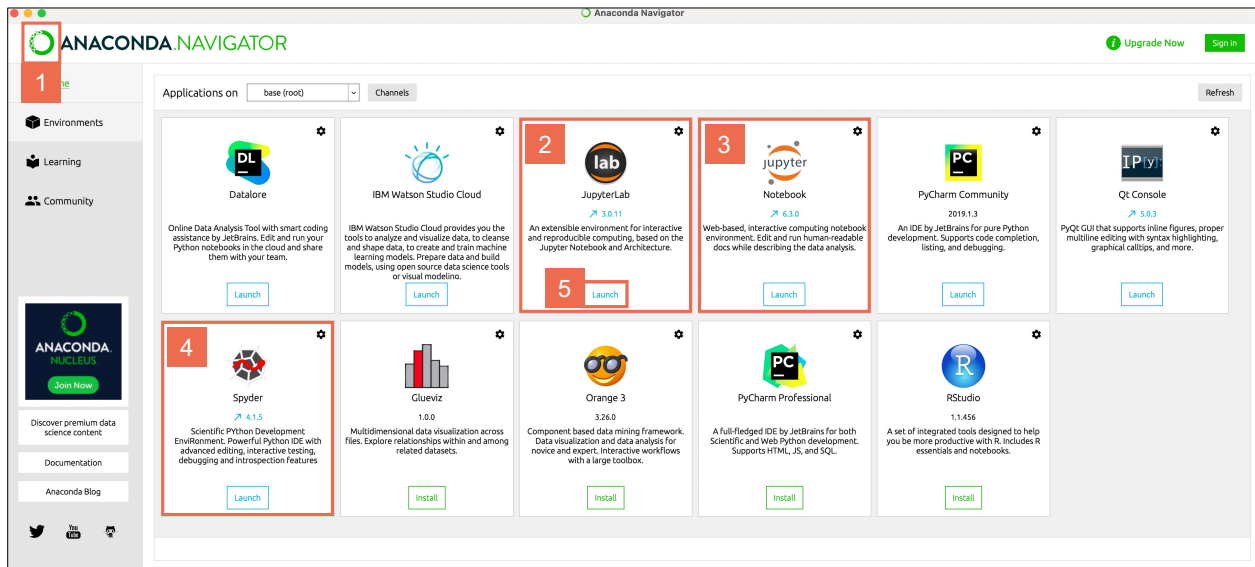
Anaconda Navigator

ANACONDA.NAVIGATOR

Upgrade Now

Sign in

1

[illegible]me

Environments

Learning

Community

Applications on base (root) Channels

Refresh

DL
Datalore
Online Data Analysis Tool with smart coding assistance by JetBrains. Edit and run your Python notebooks in the cloud and share them with your team.
Launch

IBM Watson Studio Cloud
IBM Watson Studio Cloud provides you the tools to analyze and visualize data, to cleanse and shape data, to create and train machine learning models. Prepare data and build models, using open source data science tools or visual modeling.
Launch

2
lab
JupyterLab
3.0.11
An extensible environment for interactive and reproducible computing, based on the Jupyter Notebook and Architecture.
5
Launch

3
jupyter
Notebook
6.3.0
Web-based, interactive computing notebook environment. Edit and run human-readable docs while describing the data analysis.
Launch

PC
PyCharm Community
2019.1.3
An IDE by JetBrains for pure Python development. Supports code completion, listing, and debugging.
Launch

IP[y]:
Qt Console
5.0.3
PyQt GUI that supports inline figures, proper multiline editing with syntax highlighting, graphical calltips, and more.
Launch

ANACONDA. NUCLEUS
Join Now

Discover premium data science content

Documentation

Anaconda Blog

4
Spyder
4.1.5
Scientific PYthon Development EnviRonment. Powerful Python IDE with advanced editing, interactive testing, debugging and introspection features
Launch

Glueviz
1.0.0
Multidimensional data visualization across files. Explore relationships within and among related datasets.
Install

Orange 3
3.26.0
Component based data mining framework. Data visualization and data analysis for novice and expert. Interactive workflows with a large toolbox.
Install

PC
PyCharm Professional
A full-fledged IDE by JetBrains for both Scientific and Web Python development. Supports HTML, JS, and SQL.
Install

R
RStudio
1.1.456
A set of integrated tools designed to help you be more productive with R. Includes R essentials and notebooks.
Install

You Tube